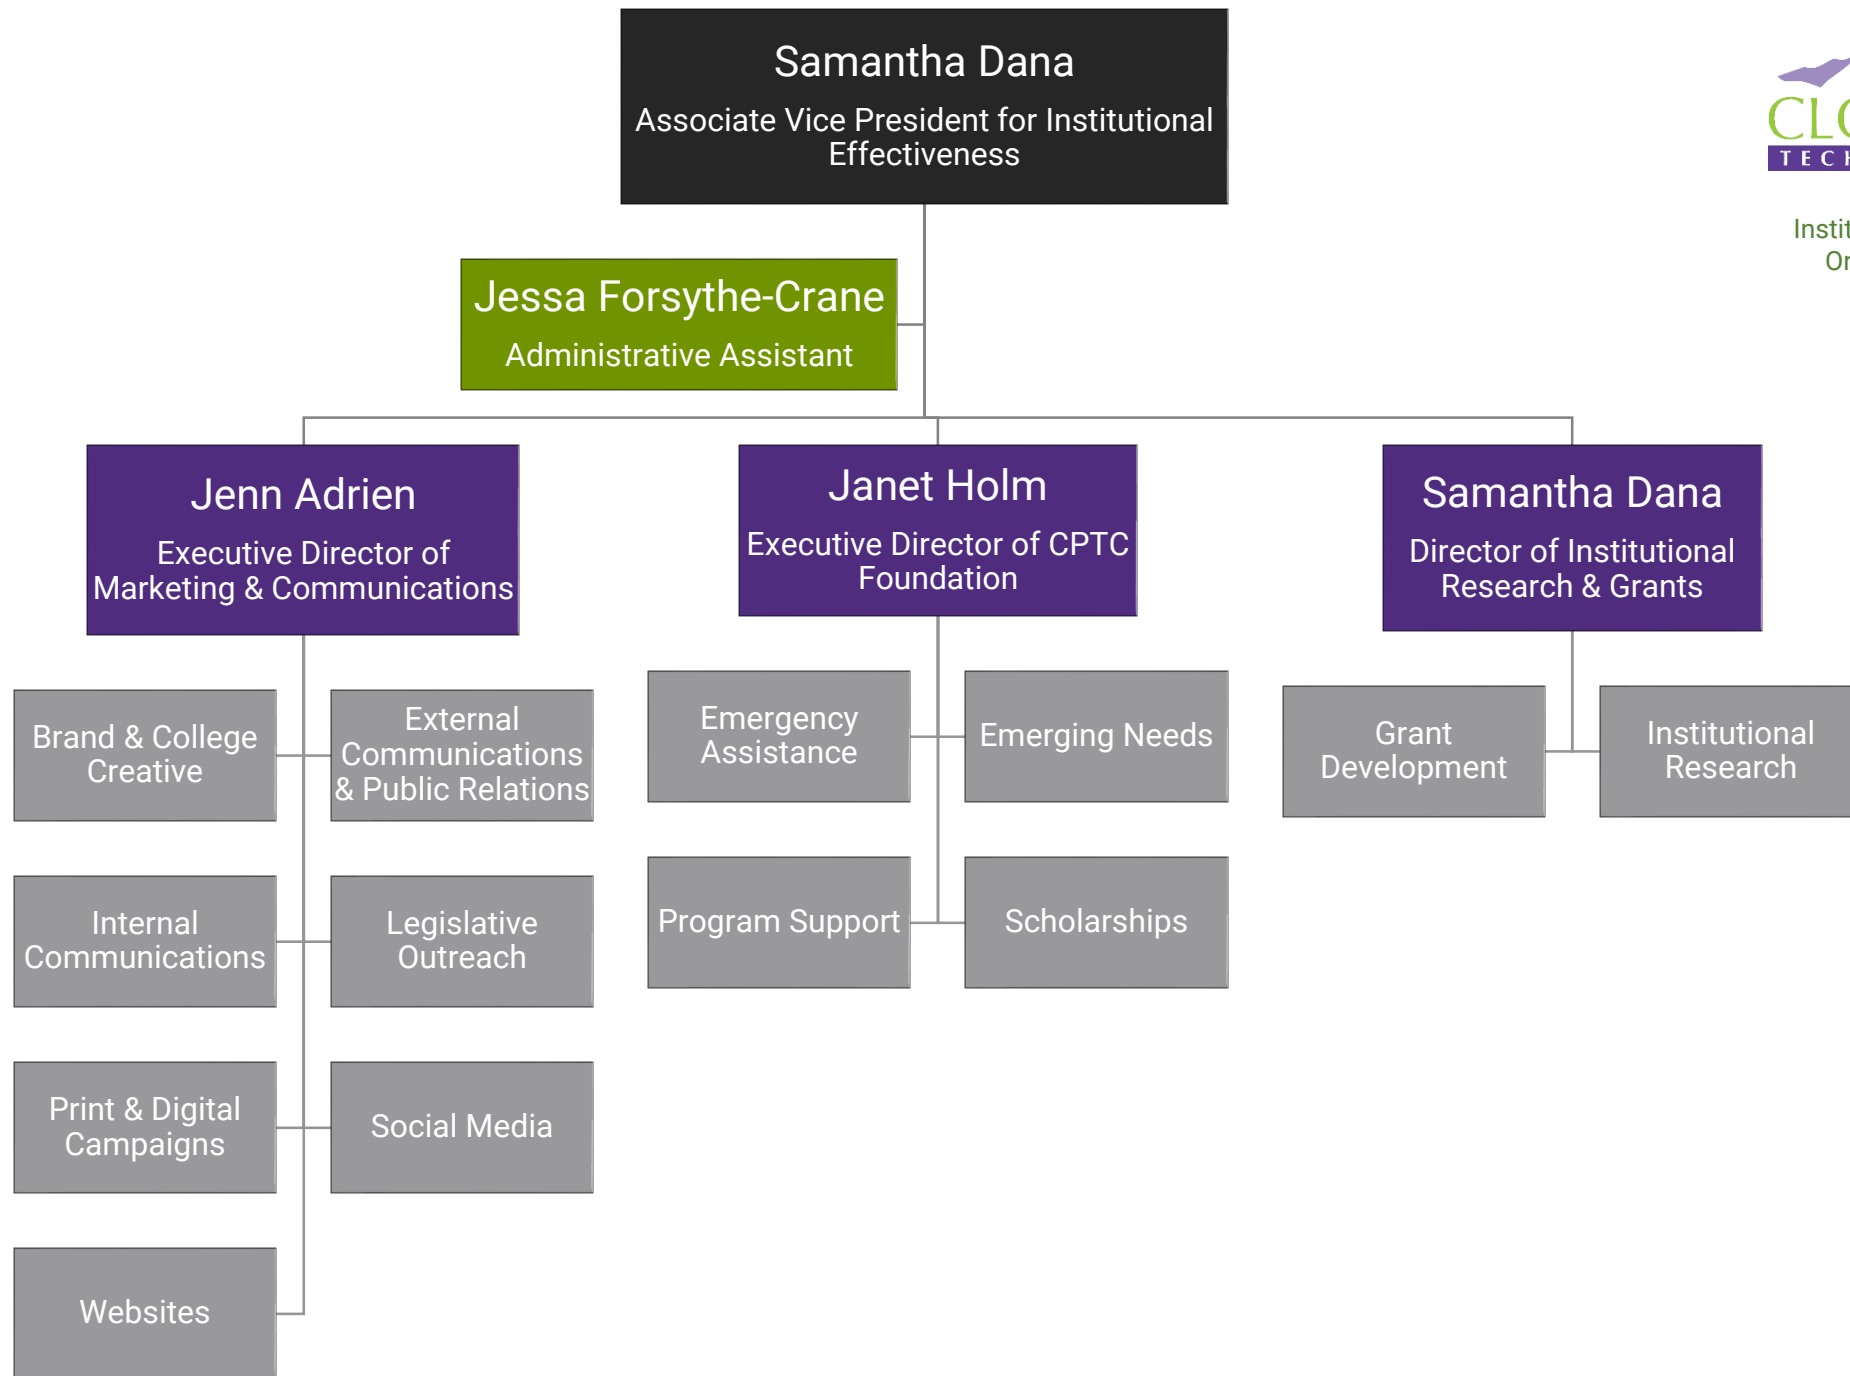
Samantha Dana
Associate Vice President for Institutional Effectiveness

Jessa Forsythe-Crane
Administrative Assistant

Jenn Adrien
Executive Director of Marketing & Communications

Janet Holm
Executive Director of CPTC Foundation

Samantha Dana
Director of Institutional Research & Grants

Brand & College Creative

External Communications & Public Relations

Internal Communications

Legislative Outreach

Print & Digital Campaigns

Social Media

Websites

Emergency Assistance

Emerging Needs

Program Support

Scholarships

Grant Development

Institutional Research

CL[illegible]
TEC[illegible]

Instit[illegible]
Or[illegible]